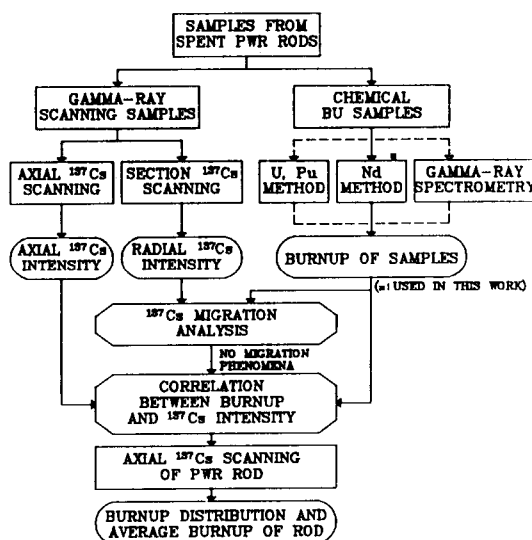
SAMPLES FROM SPENT PWR RODS

GAMMA-RAY SCANNING SAMPLES

CHEMICAL BU SAMPLES

AXIAL $^{137}Cs$ SCANNING

SECTION $^{137}Cs$ SCANNING

U, Pu METHOD

Nd METHOD *

GAMMA-RAY SPECTROMETRY

AXIAL $^{137}Cs$ INTENSITY

RADIAL $^{137}Cs$ INTENSITY

BURNUP OF SAMPLES

(*: USED IN THIS WORK)

$^{137}Cs$ MIGRATION ANALYSIS

NO MIGRATION PHENOMENA

CORRELATION BETWEEN BURNUP AND $^{137}Cs$ INTENSITY

AXIAL $^{137}Cs$ SCANNING OF PWR ROD

BURNUP DISTRIBUTION AND AVERAGE BURNUP OF ROD